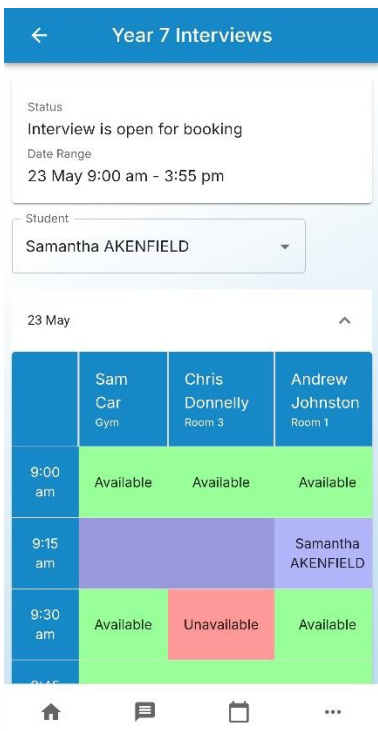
Year 7 Interviews

Status
Interview is open for booking
Date Range
23 May 9:00 am - 3:55 pm

Student
Samantha AKENFIELD

23 May

| | Sam Car Gym | Chris Donnelly Room 3 | Andrew Johnston Room 1 |
|---|---|---|---|
| 9:00 am | Available | Available | Available |
| 9:15 am | | | Samantha AKENFIELD |
| 9:30 am | Available | Unavailable | Available |
| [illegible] | | | |